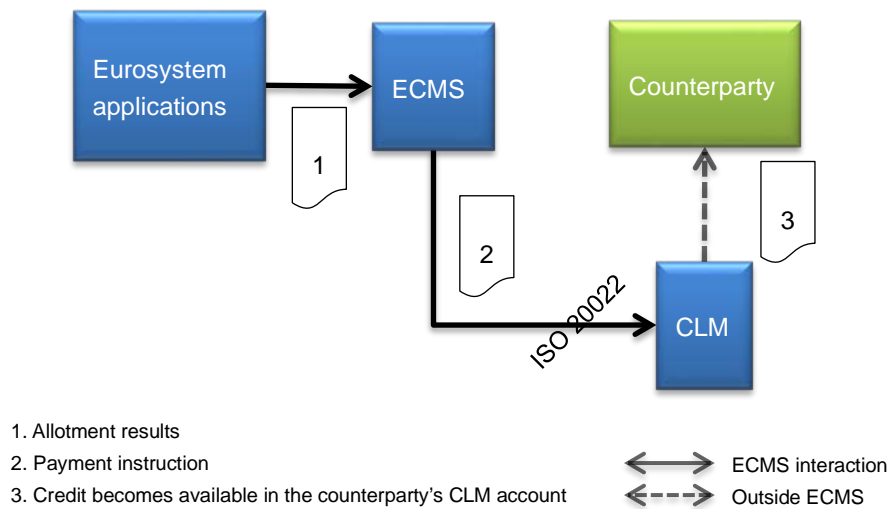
Eurosystem applications

ECMS

Counterparty

1

2

3

ISO 20022

CLM

1. Allotment results
2. Payment instruction
3. Credit becomes available in the counterparty's CLM account

ECMS interaction
Outside ECMS